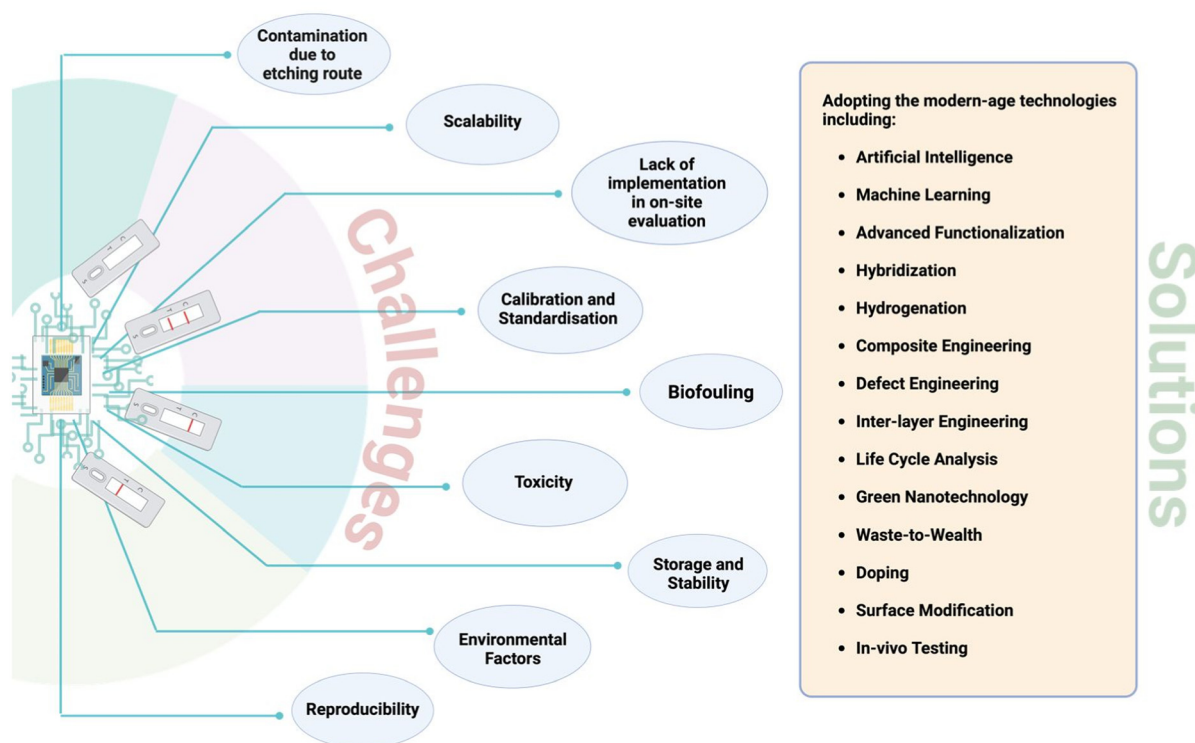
Contamination due to etching route

Scalability

Lack of implementation in on-site evaluation

Calibration and Standardisation

Biofouling

Toxicity

Storage and Stability

Environmental Factors

Reproducibility

Challenges

Adopting the modern-age technologies including:

- Artificial Intelligence
- Machine Learning
- Advanced Functionalization
- Hybridization
- Hydrogenation
- Composite Engineering
- Defect Engineering
- Inter-layer Engineering
- Life Cycle Analysis
- Green Nanotechnology
- Waste-to-Wealth
- Doping
- Surface Modification
- In-vivo Testing

Solutions